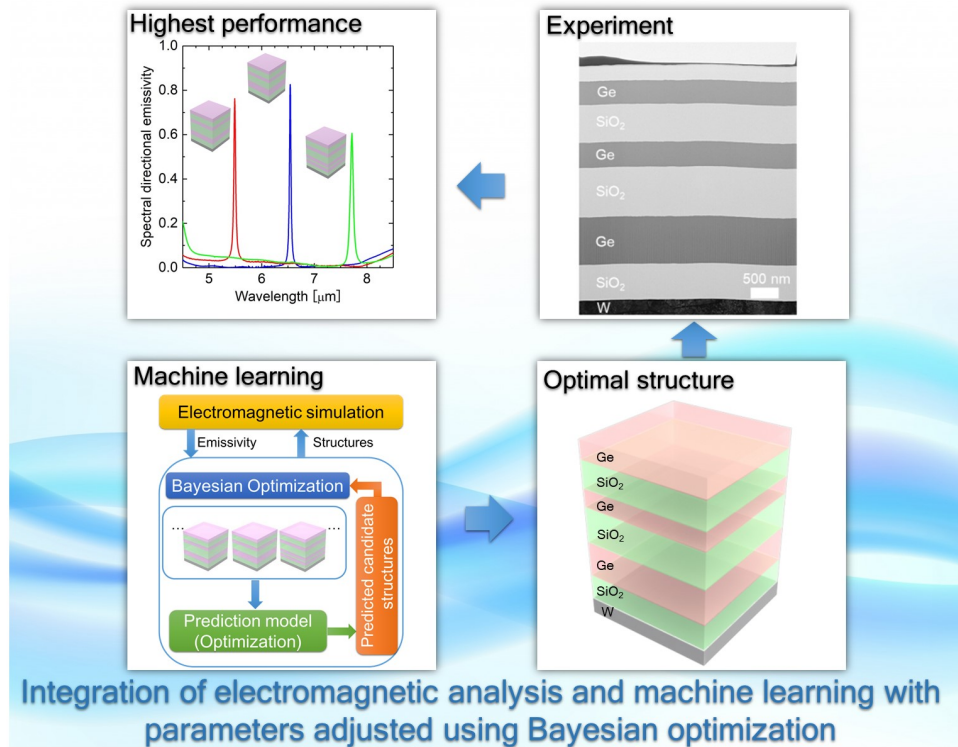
Highest performance

1.0
0.8
0.6
0.4
0.2
0.0
Spectral directional emissivity
5
6
7
8
Wavelength [μm]

Experiment

Ge
$SiO_2$
Ge
$SiO_2$
Ge
$SiO_2$
W
500 nm

Machine learning

Electromagnetic simulation
Emissivity
Structures
Bayesian Optimization
...
...
Prediction model (Optimization)
Predicted candidate structures

Optimal structure

Ge
$SiO_2$
Ge
$SiO_2$
Ge
$SiO_2$
W

Integration of electromagnetic analysis and machine learning with parameters adjusted using Bayesian optimization